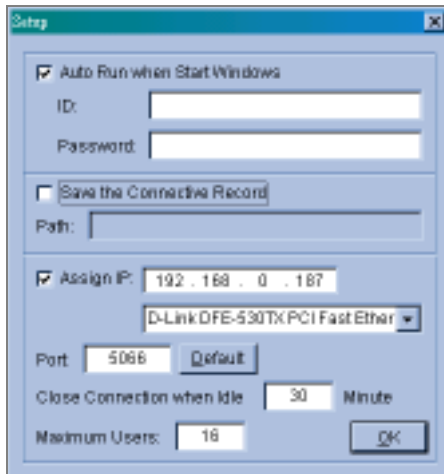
Setup

Auto Run when Start Windows

ID:

Password:

Save the Connective Record

Path:

Assign IP: 192 . 168 . 0 . 187

D-Link DFE-530TX PCI Fast Ether

Port 5066 Default

Close Connection when Idle 30 Minute

Maximum Users: 16 OK